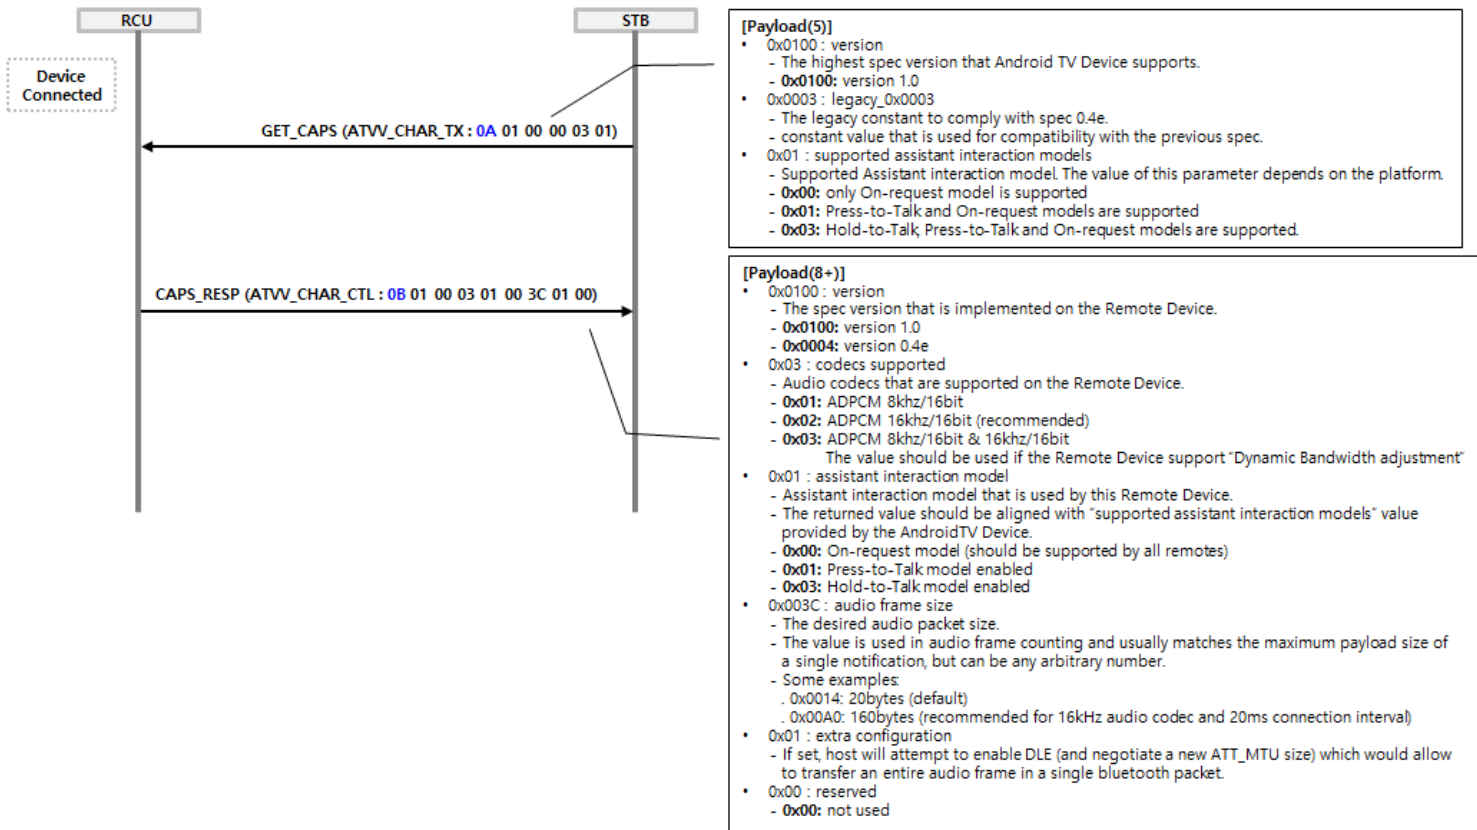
RCU

STB

Device Connected

GET_CAPS (ATVV_CHAR_TX : 0A 01 00 00 03 01)

CAPS_RESP (ATVV_CHAR_CTL : 0B 01 00 03 01 00 3C 01 00)

[Payload(5)]
• 0x0100 : version
- The highest spec version that Android TV Device supports.
- 0x0100: version 1.0
• 0x0003 : legacy_0x0003
- The legacy constant to comply with spec 0.4e.
- constant value that is used for compatibility with the previous spec.
• 0x01 : supported assistant interaction models
- Supported Assistant interaction model. The value of this parameter depends on the platform.
- 0x00: only On-request model is supported
- 0x01: Press-to-Talk and On-request models are supported
- 0x03: Hold-to-Talk, Press-to-Talk and On-request models are supported.

[Payload(8+)]
• 0x0100 : version
- The spec version that is implemented on the Remote Device.
- 0x0100: version 1.0
- 0x0004: version 0.4e
• 0x03 : codecs supported
- Audio codecs that are supported on the Remote Device.
- 0x01: ADPCM 8khz/16bit
- 0x02: ADPCM 16khz/16bit (recommended)
- 0x03: ADPCM 8khz/16bit & 16khz/16bit
The value should be used if the Remote Device support "Dynamic Bandwidth adjustment"
• 0x01 : assistant interaction model
- Assistant interaction model that is used by this Remote Device.
- The returned value should be aligned with "supported assistant interaction models" value provided by the AndroidTV Device.
- 0x00: On-request model (should be supported by all remotes)
- 0x01: Press-to-Talk model enabled
- 0x03: Hold-to-Talk model enabled
• 0x003C : audio frame size
- The desired audio packet size.
- The value is used in audio frame counting and usually matches the maximum payload size of a single notification, but can be any arbitrary number.
- Some examples:
. 0x0014: 20bytes (default)
. 0x00A0: 160bytes (recommended for 16kHz audio codec and 20ms connection interval)
• 0x01 : extra configuration
- If set, host will attempt to enable DLE (and negotiate a new ATT_MTU size) which would allow to transfer an entire audio frame in a single bluetooth packet.
• 0x00 : reserved
- 0x00: not used